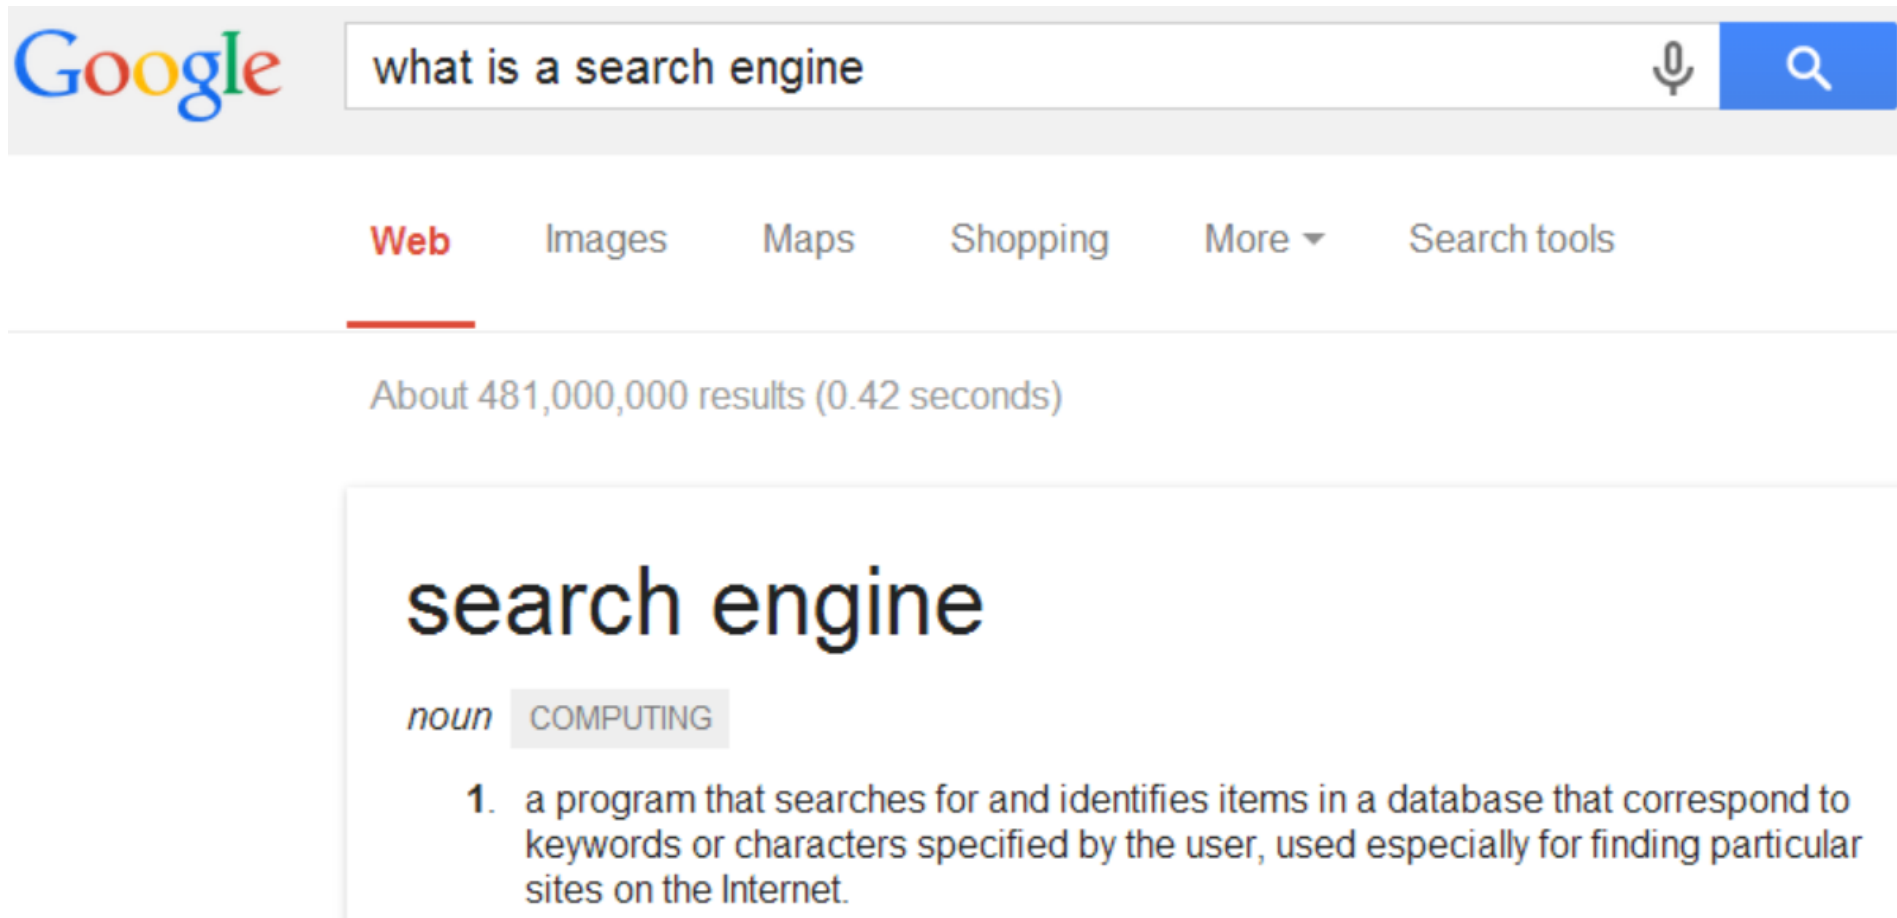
Google

what is a search engine

Web Images Maps Shopping More Search tools

About 481,000,000 results (0.42 seconds)

search engine

noun COMPUTING

1. a program that searches for and identifies items in a database that correspond to keywords or characters specified by the user, used especially for finding particular sites on the Internet.